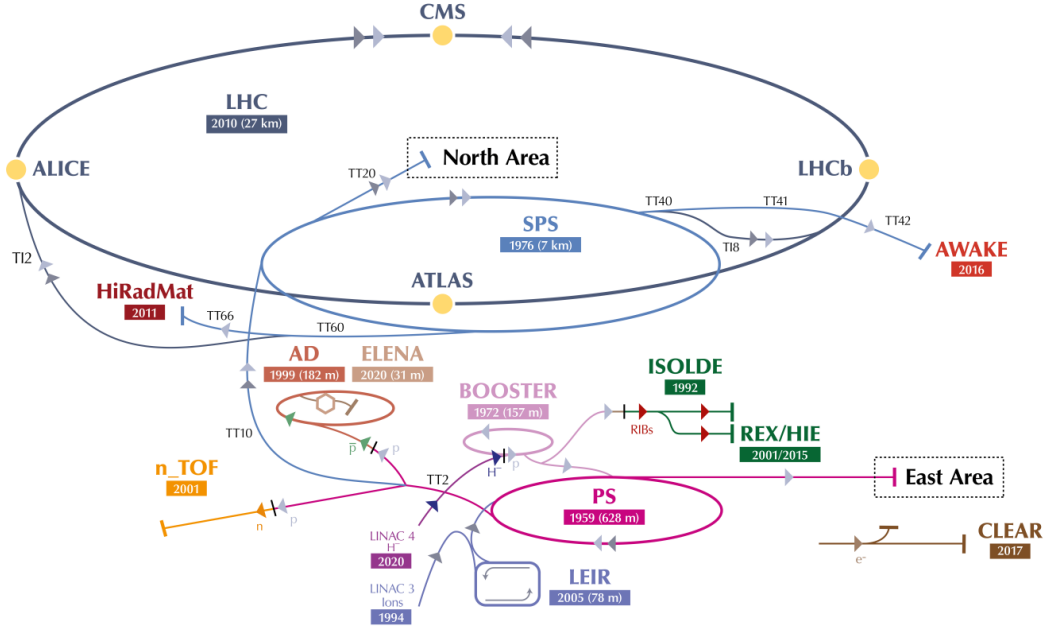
CMS

LHC
2010 (27 km)

ALICE

North Area

LHCb

TT20

TT40
TT41
TT42

SPS
1976 (7 km)

TI8

TI2

AWAKE
2016

ATLAS

HiRadMat
2011

TT66

TT60

AD
1999 (182 m)

ELENA
2020 (31 m)

ISOLDE
1992

BOOSTER
1972 (157 m)

RIBs

REX/HIE
2001/2015

TT10

$\bar{p}$ p

n_TOF
2001

TT2

$H^-$ p

East Area

PS
1959 (628 m)

n p

LINAC 4
$H^-$
2020

CLEAR
2017

$e^-$

LINAC 3
Ions
1994

LEIR
2005 (78 m)